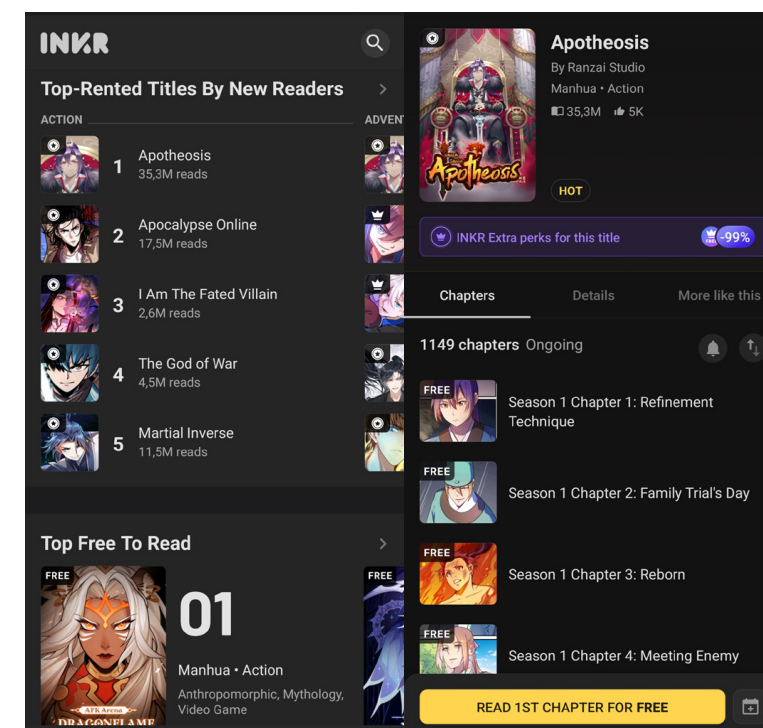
INKR

Top-Rented Titles By New Readers

ACTION

ADVENT

1 Apotheosis
35,3M reads

2 Apocalypse Online
17,5M reads

3 I Am The Fated Villain
2,6M reads

4 The God of War
4,5M reads

5 Martial Inverse
11,5M reads

Top Free To Read

FREE

FREE

AFK Arena
DRAGONFLAME

01

Manhua • Action

Anthropomorphic, Mythology, Video Game

Apotheosis

Apotheosis
By Ranzai Studio
Manhua • Action
35,3M 5K

HOT

INKR Extra perks for this title
FREE -99%

Chapters | Details | More like this

1149 chapters Ongoing

FREE
Season 1 Chapter 1: Refinement Technique

FREE
Season 1 Chapter 2: Family Trial's Day

FREE
Season 1 Chapter 3: Reborn

FREE
Season 1 Chapter 4: Meeting Enemy

READ 1ST CHAPTER FOR FREE